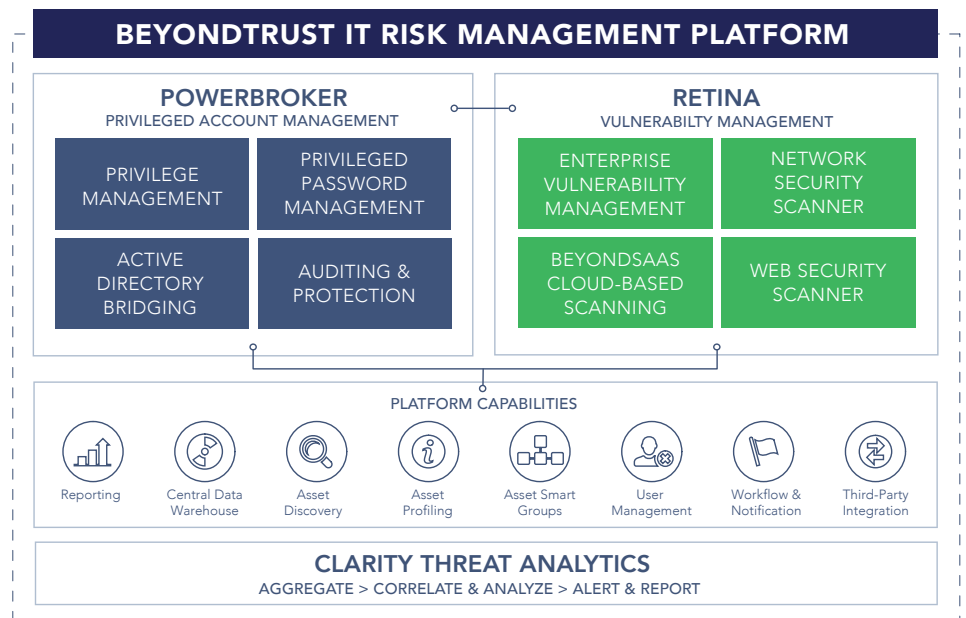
BEYONDTRUST IT RISK MANAGEMENT PLATFORM

POWERBROKER
PRIVILEGED ACCOUNT MANAGEMENT

PRIVILEGE MANAGEMENT

PRIVILEGED PASSWORD MANAGEMENT

ACTIVE DIRECTORY BRIDGING

AUDITING & PROTECTION

RETINA
VULNERABILTY MANAGEMENT

ENTERPRISE VULNERABILITY MANAGEMENT

NETWORK SECURITY SCANNER

BEYONDSAAS CLOUD-BASED SCANNING

WEB SECURITY SCANNER

PLATFORM CAPABILITIES

Reporting

Central Data Warehouse

Asset Discovery

Asset Profiling

Asset Smart Groups

User Management

Workflow & Notification

Third-Party Integration

CLARITY THREAT ANALYTICS
AGGREGATE > CORRELATE & ANALYZE > ALERT & REPORT